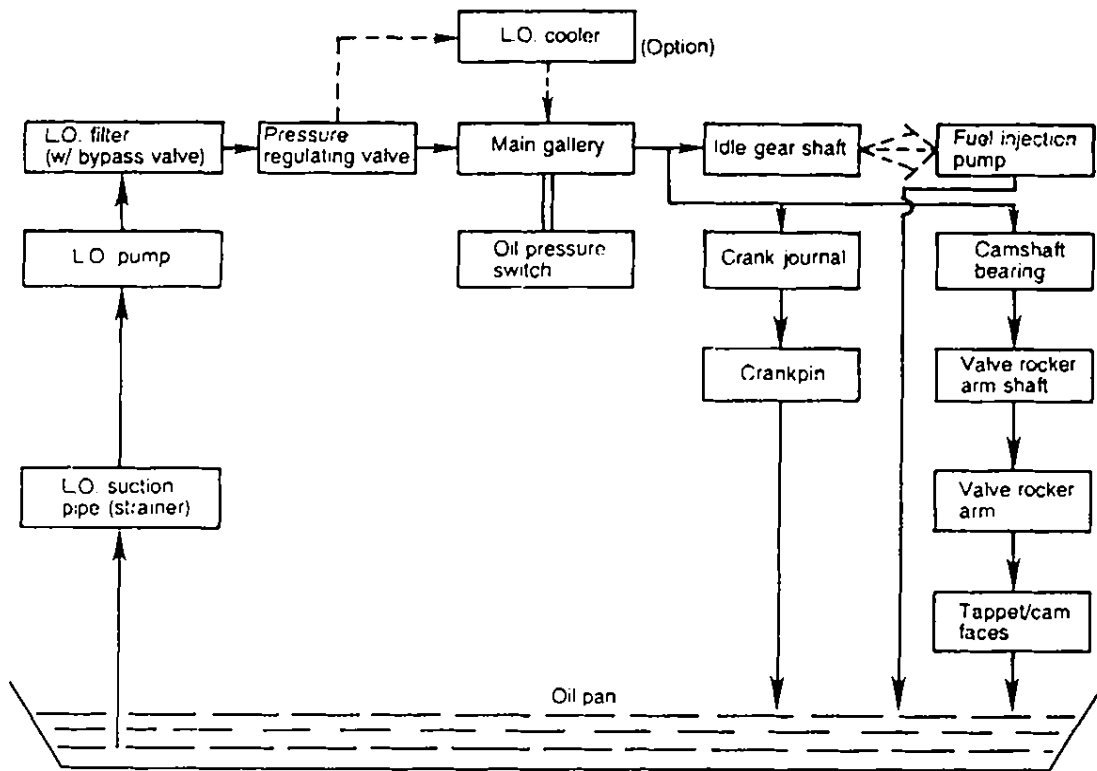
L.O. cooler

(Option)

L.O. filter (w/ bypass valve)

Pressure regulating valve

Main gallery

Idle gear shaft

Fuel injection pump

L.O. pump

Oil pressure switch

Crank journal

Camshaft bearing

Crankpin

Valve rocker arm shaft

L.O. suction pipe (strainer)

Valve rocker arm

Tappet/cam faces

Oil pan